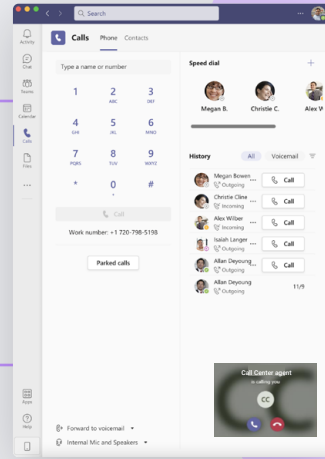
Search

Activity
Chat
Teams
Calendar
Calls
Files
...
Apps
Help

Calls Phone Contacts

Type a name or number

1
2 ABC
3 DEF
4 GHI
5 JKL
6 MNO
7 PQRS
8 TUV
9 WXYZ
*
0 +
#

Call

Work number: +1 720-798-5198

Parked calls

Forward to voicemail
Internal Mic and Speakers

Speed dial
Megan B.
Christie C.
Alex W

History
All
Voicemail

Megan Bowen
Outgoing
Call
Christie Cline
Incoming
Call
Alex Wilber
Incoming
Call
Isaiah Langer
Outgoing
Call
Allan Deyoung
Outgoing
Call
Allan Deyoung
Outgoing
11/9

Call Center agent
is calling you
CC